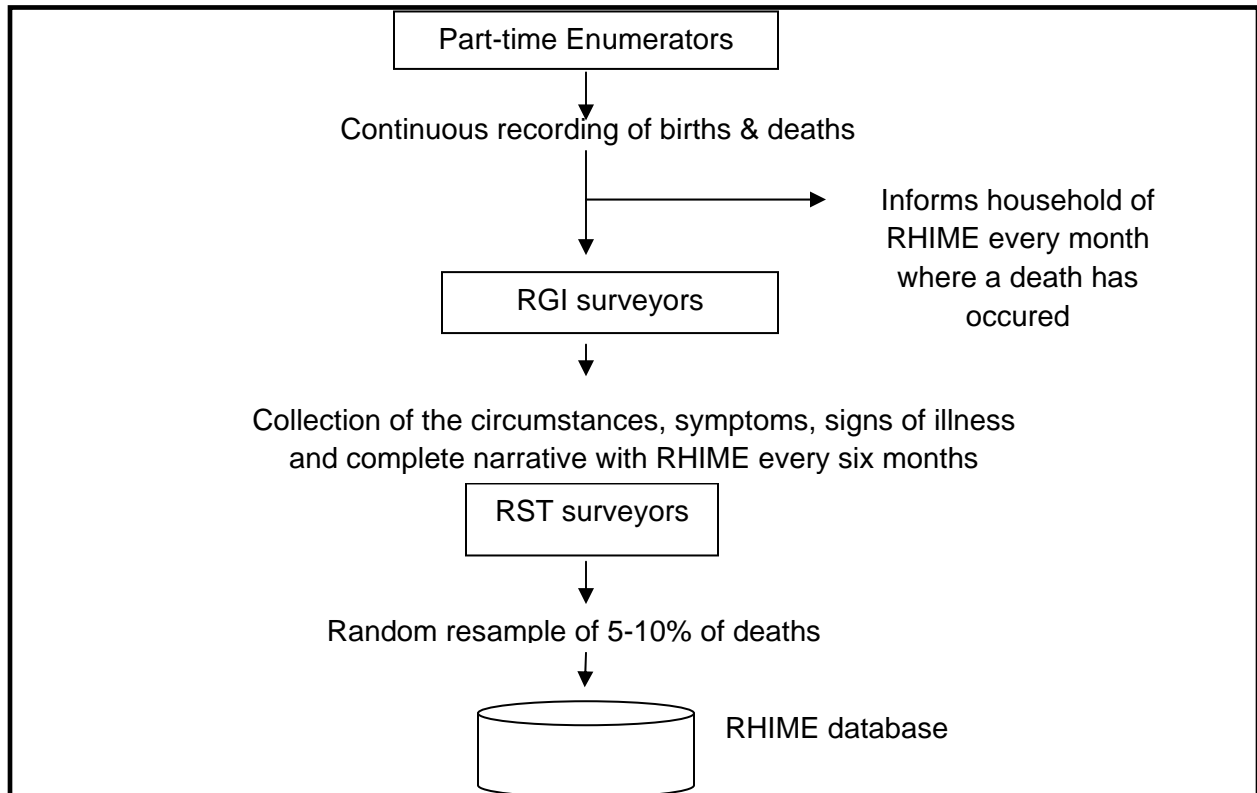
Part-time Enumerators

Continuous recording of births & deaths

Informs household of RHIME every month where a death has occured

RGI surveyors

Collection of the circumstances, symptoms, signs of illness and complete narrative with RHIME every six months

RST surveyors

Random resample of 5-10% of deaths

RHIME database